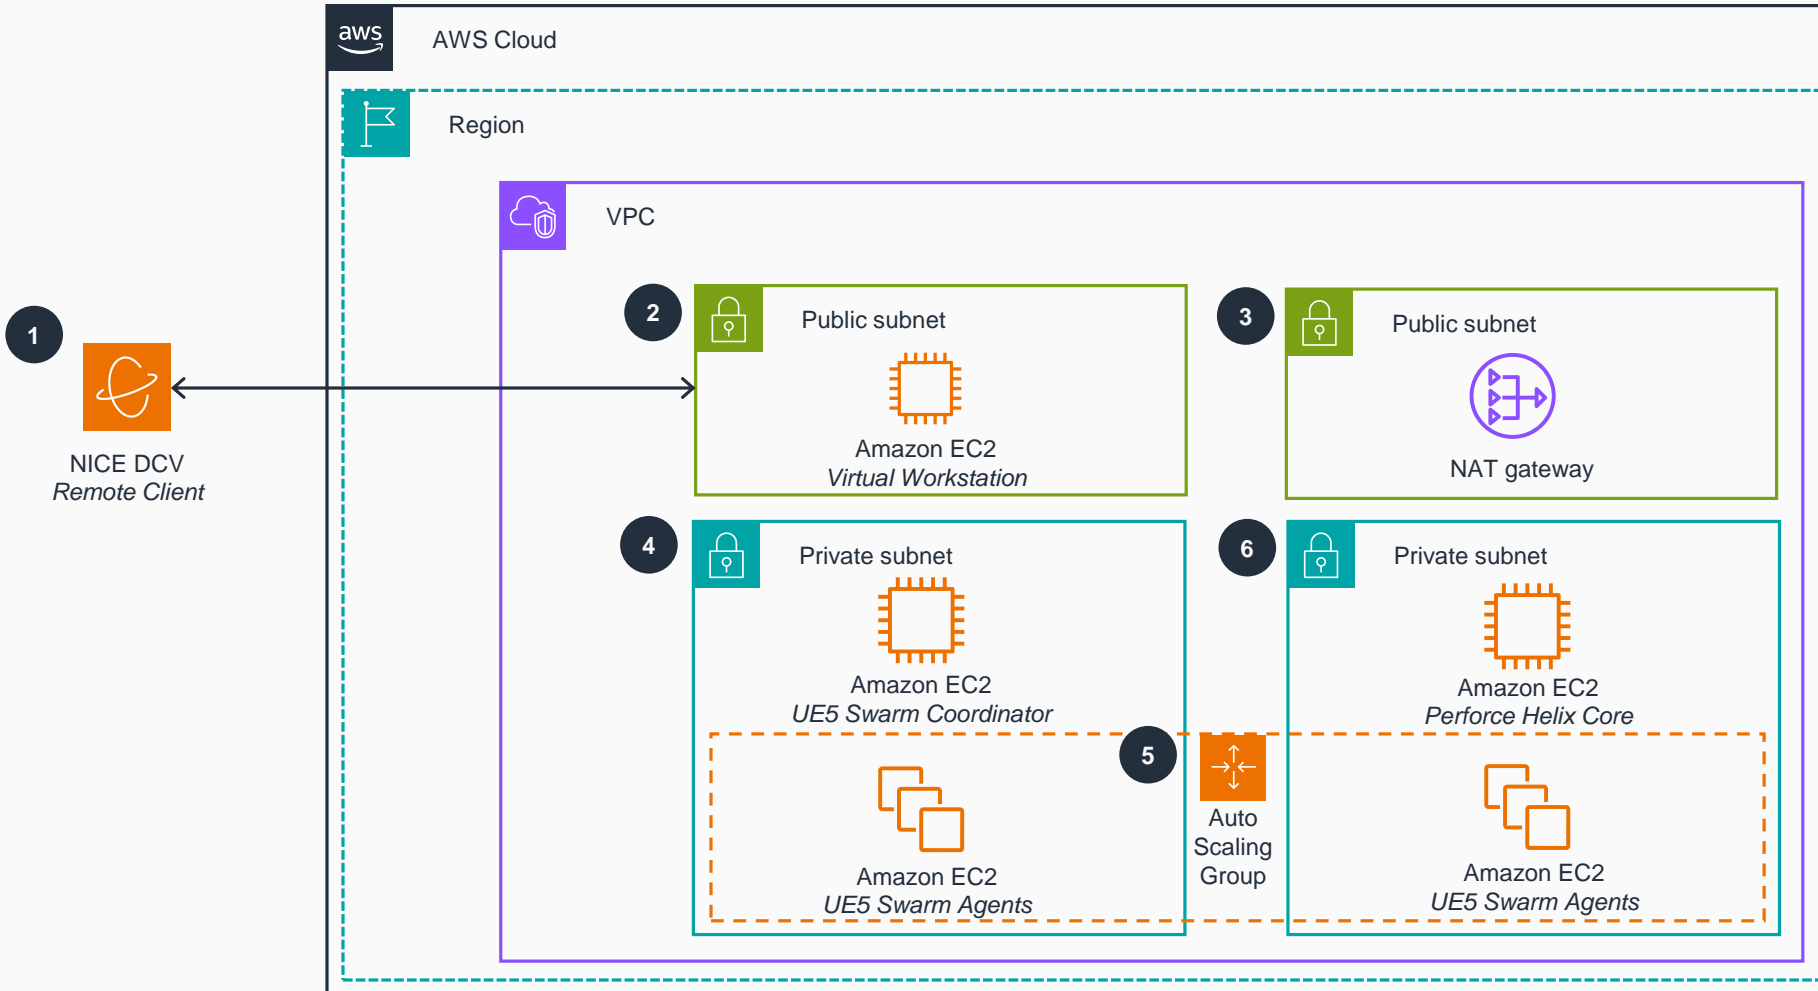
aws AWS Cloud

Region

VPC

1

NICE DCV
*Remote Client*

2

Public subnet

Amazon EC2
*Virtual Workstation*

3

Public subnet

NAT gateway

4

Private subnet

Amazon EC2
*UE5 Swarm Coordinator*

Amazon EC2
*UE5 Swarm Agents*

5

Auto Scaling Group

6

Private subnet

Amazon EC2
*Perforce Helix Core*

Amazon EC2
*UE5 Swarm Agents*